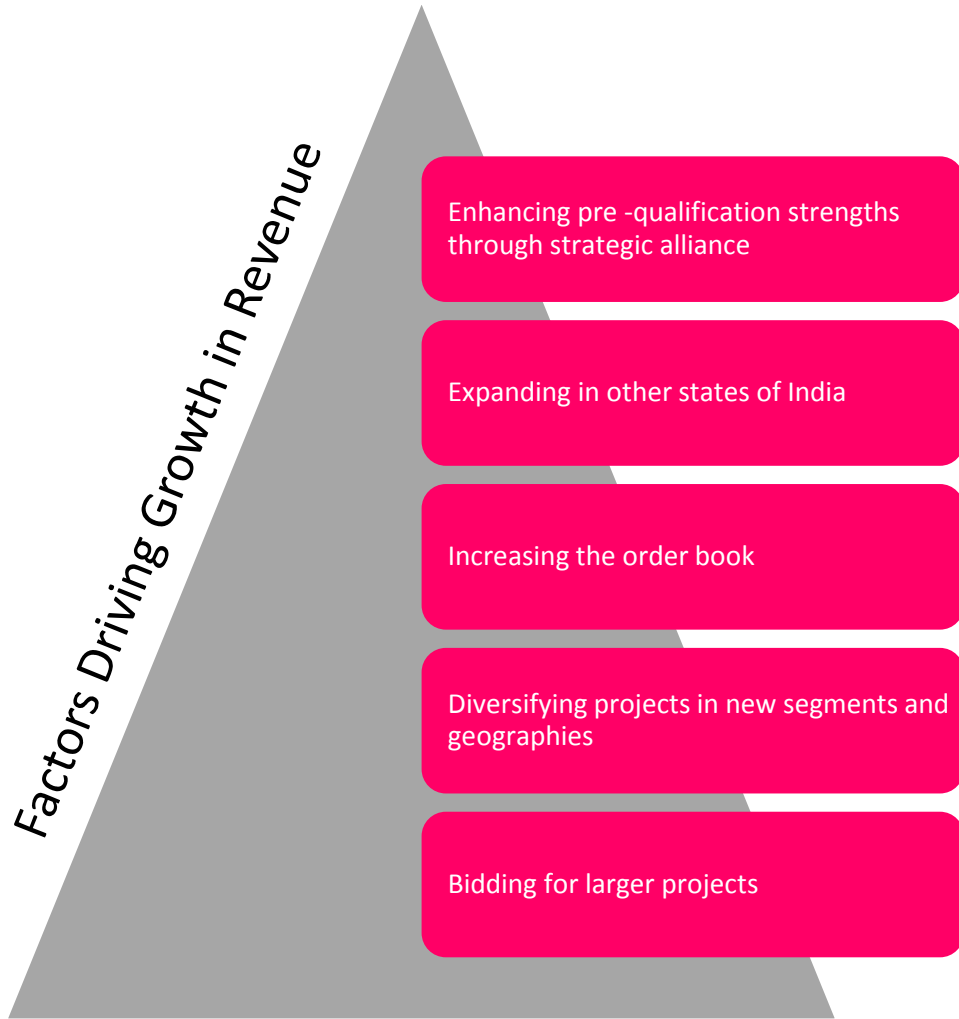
Factors Driving Growth in Revenue

Enhancing pre -qualification strengths through strategic alliance

Expanding in other states of India

Increasing the order book

Diversifying projects in new segments and geographies

Bidding for larger projects